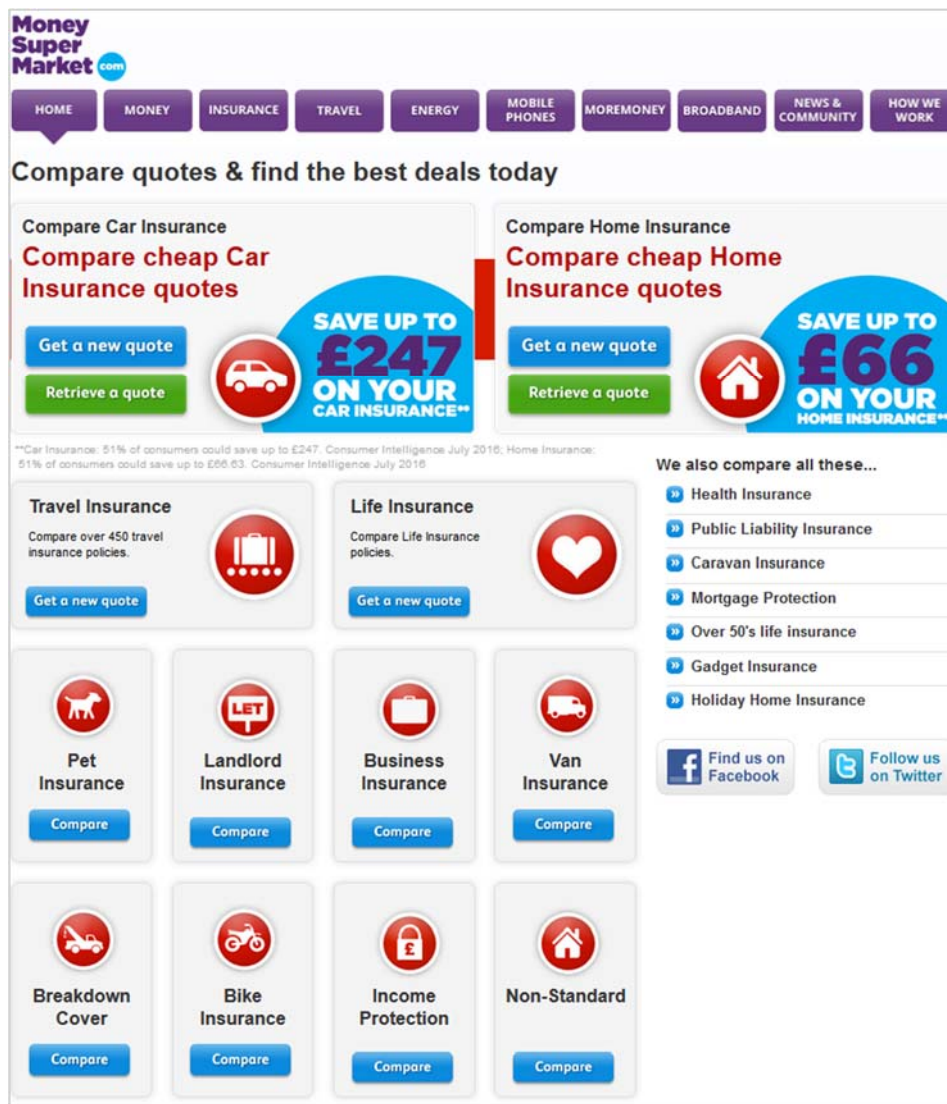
Money Super Market com

HOME | MONEY | INSURANCE | TRAVEL | ENERGY | MOBILE PHONES | MOREMONEY | BROADBAND | NEWS & COMMUNITY | HOW WE WORK

Compare quotes & find the best deals today

Compare Car Insurance
Compare cheap Car Insurance quotes
Get a new quote
Retrieve a quote
SAVE UP TO £247 ON YOUR CAR INSURANCE**

Compare Home Insurance
Compare cheap Home Insurance quotes
Get a new quote
Retrieve a quote
SAVE UP TO £66 ON YOUR HOME INSURANCE**

**Car Insurance: 51% of consumers could save up to £247. Consumer Intelligence July 2016; Home Insurance: 51% of consumers could save up to £66.63. Consumer Intelligence July 2016

Travel Insurance
Compare over 450 travel insurance policies.
Get a new quote

Life Insurance
Compare Life Insurance policies.
Get a new quote

We also compare all these...
Health Insurance
Public Liability Insurance
Caravan Insurance
Mortgage Protection
Over 50's life insurance
Gadget Insurance
Holiday Home Insurance

Find us on Facebook
Follow us on Twitter

LET

Pet Insurance
Compare

Landlord Insurance
Compare

Business Insurance
Compare

Van Insurance
Compare

Breakdown Cover
Compare

Bike Insurance
Compare

£

Income Protection
Compare

Non-Standard
Compare